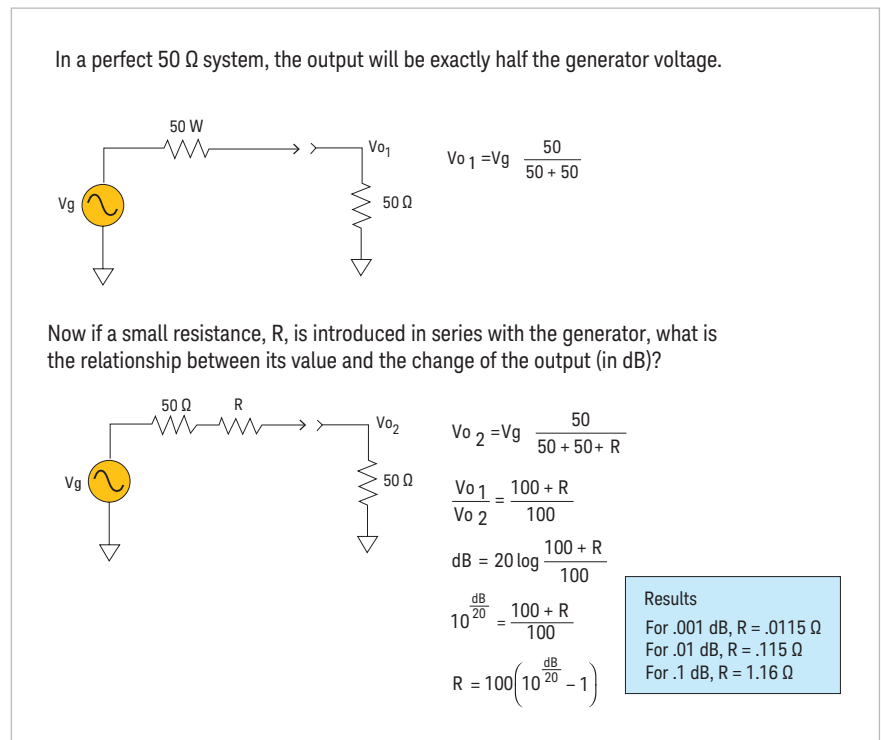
In a perfect 50 Ω system, the output will be exactly half the generator voltage.

50 W

$Vo_1$

Vg

50 Ω

$Vo_1 = Vg \frac{50}{50 + 50}$

Now if a small resistance, R, is introduced in series with the generator, what is the relationship between its value and the change of the output (in dB)?

50 Ω

R

$Vo_2$

Vg

50 Ω

$Vo_2 = Vg \frac{50}{50 + 50 + R}$

$\frac{Vo_1}{Vo_2} = \frac{100 + R}{100}$

$dB = 20 \log \frac{100 + R}{100}$

$10^{\frac{dB}{20}} = \frac{100 + R}{100}$

$R = 100\left(10^{\frac{dB}{20}} - 1\right)$

Results
For .001 dB, R = .0115 Ω
For .01 dB, R = .115 Ω
For .1 dB, R = 1.16 Ω